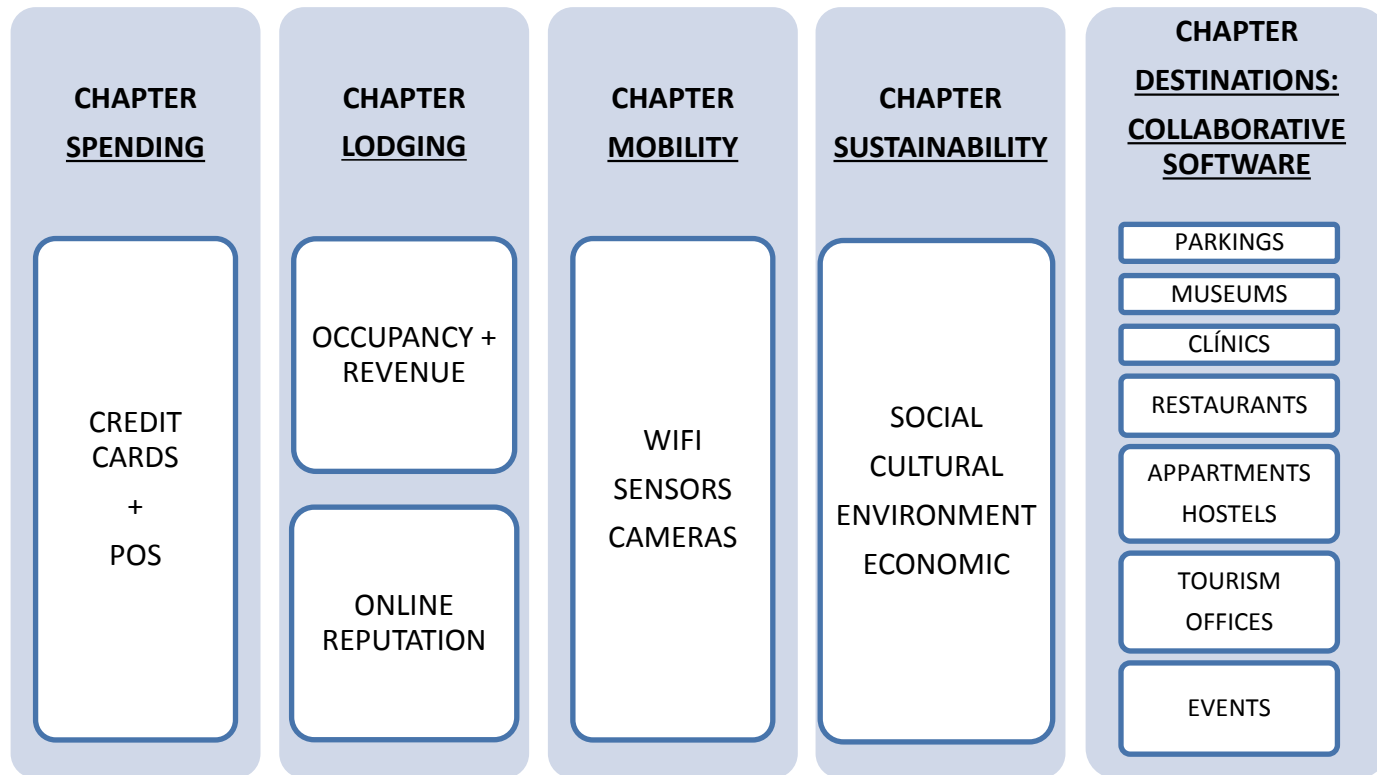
CHAPTER
SPENDING

CREDIT CARDS
+
POS

CHAPTER
LODGING

OCCUPANCY + REVENUE

ONLINE REPUTATION

CHAPTER
MOBILITY

WIFI
SENSORS
CAMERAS

CHAPTER
SUSTAINABILITY

SOCIAL
CULTURAL
ENVIRONMENT
ECONOMIC

CHAPTER
DESTINATIONS:
COLLABORATIVE SOFTWARE

PARKINGS

MUSEUMS

CLÍNICS

RESTAURANTS

APPARTMENTS
HOSTELS

TOURISM
OFFICES

EVENTS